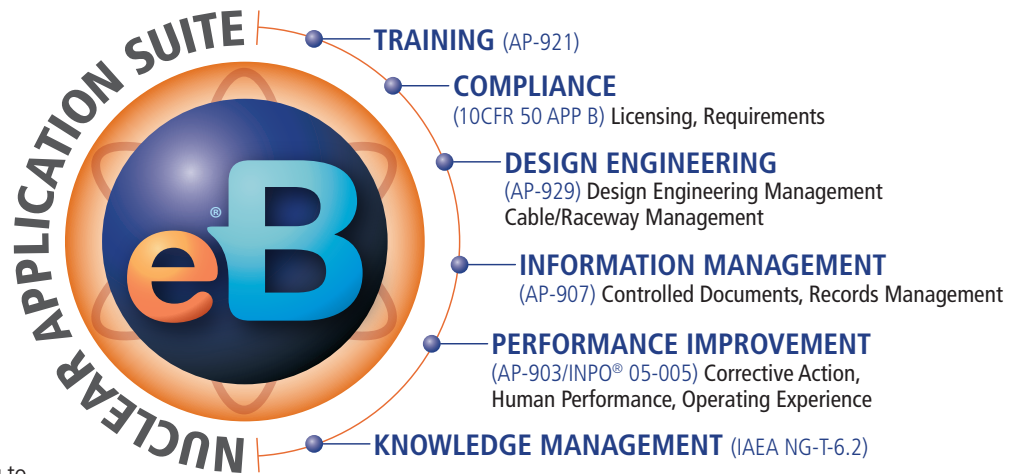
NUCLEAR APPLICATION SUITE

eB®

TRAINING (AP-921)

COMPLIANCE
(10CFR 50 APP B) Licensing, Requirements

DESIGN ENGINEERING
(AP-929) Design Engineering Management
Cable/Raceway Management

INFORMATION MANAGEMENT
(AP-907) Controlled Documents, Records Management

PERFORMANCE IMPROVEMENT
(AP-903/INPO® 05-005) Corrective Action,
Human Performance, Operating Experience

KNOWLEDGE MANAGEMENT (IAEA NG-T-6.2)